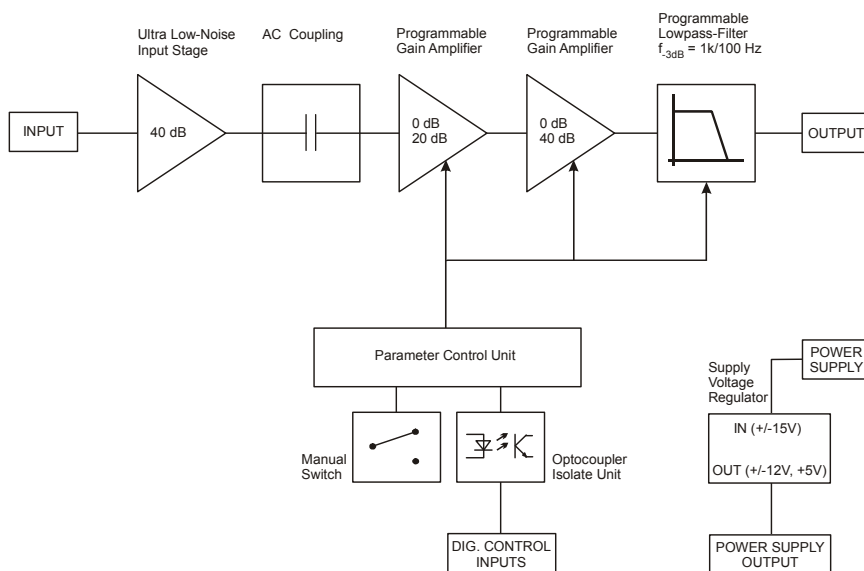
Ultra Low-Noise Input Stage

AC Coupling

Programmable Gain Amplifier

Programmable Gain Amplifier

Programmable Lowpass-Filter $f_{-3dB}$ = 1k/100 Hz

INPUT

40 dB

0 dB
20 dB

0 dB
40 dB

OUTPUT

Parameter Control Unit

Manual Switch

Optocoupler Isolate Unit

DIG. CONTROL INPUTS

Supply Voltage Regulator

POWER SUPPLY

IN (+/-15V)

OUT (+/-12V, +5V)

POWER SUPPLY OUTPUT